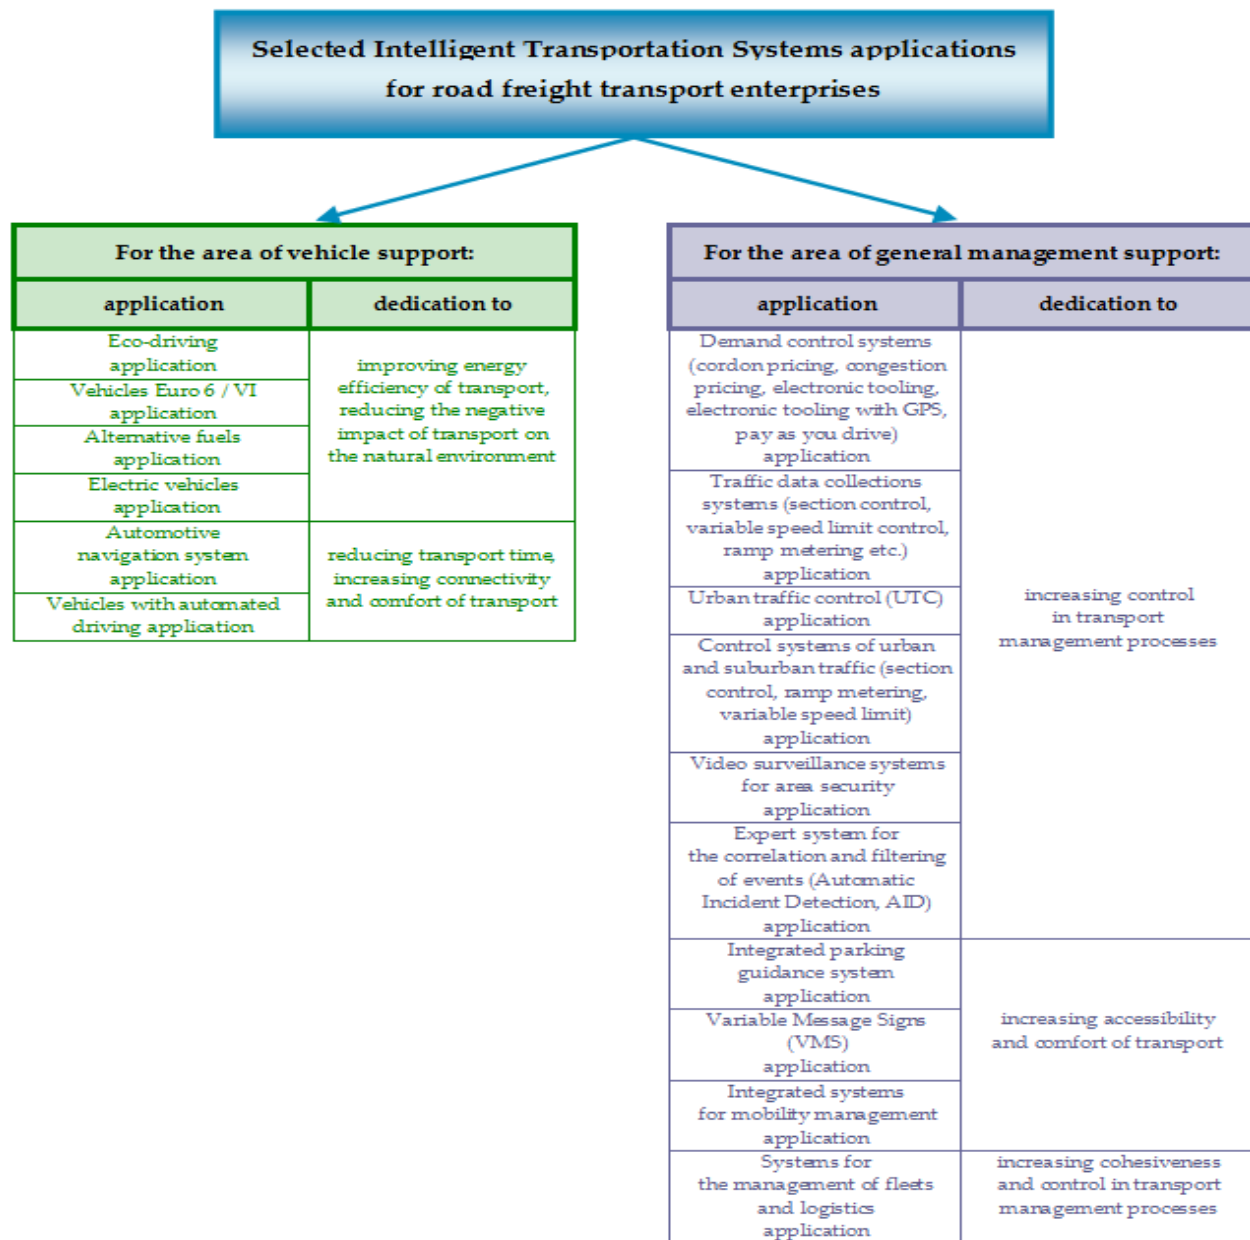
Selected Intelligent Transportation Systems applications for road freight transport enterprises

For the area of vehicle support:

| application | dedication to |
|---|---|
| Eco-driving application | improving energy efficiency of transport, reducing the negative impact of transport on the natural environment |
| Vehicles Euro 6 / VI application | |
| Alternative fuels application | |
| Electric vehicles application | |
| Automotive navigation system application | reducing transport time, increasing connectivity and comfort of transport |
| Vehicles with automated driving application | |

For the area of general management support:

| application | dedication to |
|---|---|
| Demand control systems (cordon pricing, congestion pricing, electronic tooling, electronic tooling with GPS, pay as you drive) application | increasing control in transport management processes |
| Traffic data collections systems (section control, variable speed limit control, ramp metering etc.) application | |
| Urban traffic control (UTC) application | |
| Control systems of urban and suburban traffic (section control, ramp metering, variable speed limit) application | |
| Video surveillance systems for area security application | |
| Expert system for the correlation and filtering of events (Automatic Incident Detection, AID) application | |
| Integrated parking guidance system application | increasing accessibility and comfort of transport |
| Variable Message Signs (VMS) application | |
| Integrated systems for mobility management application | |
| Systems for the management of fleets and logistics application | increasing cohesiveness and control in transport management processes |